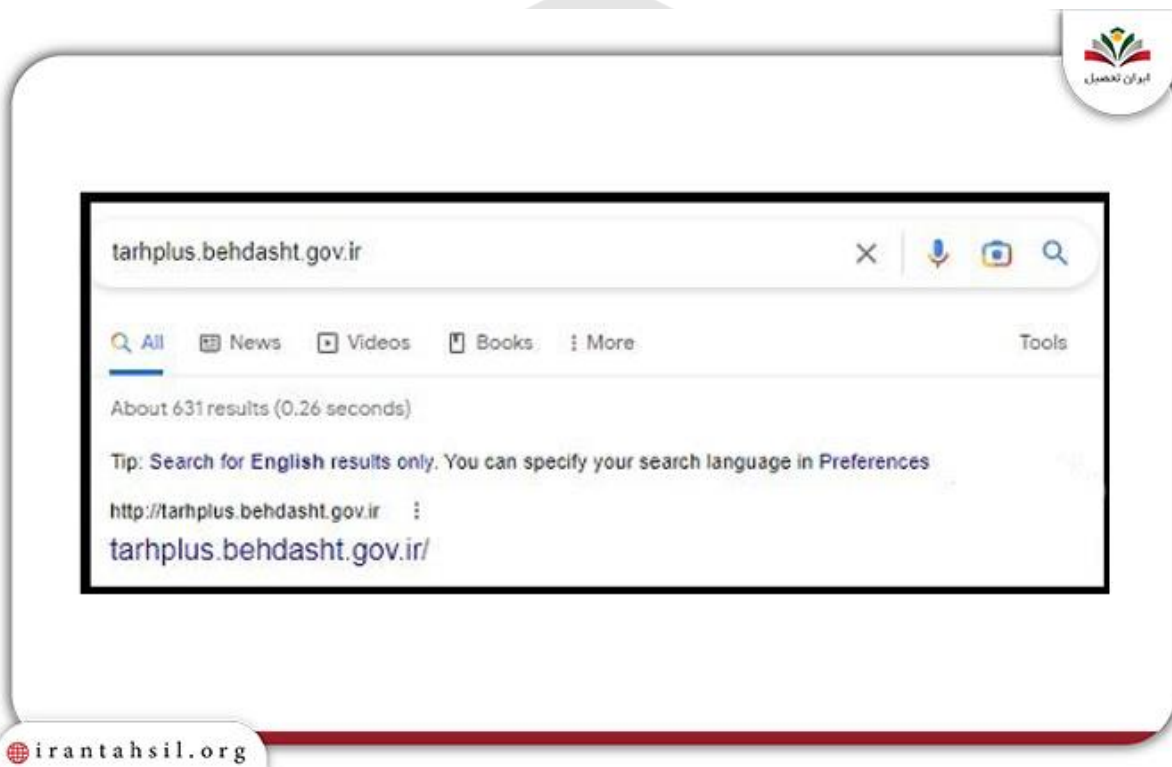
ایران تحصیل

tarhplus.behdasht.gov.ir

All News Videos Books More Tools

About 631 results (0.26 seconds)

Tip: Search for English results only. You can specify your search language in Preferences

http://tarhplus.behdasht.gov.ir
tarhplus.behdasht.gov.ir/

irantahsil.org